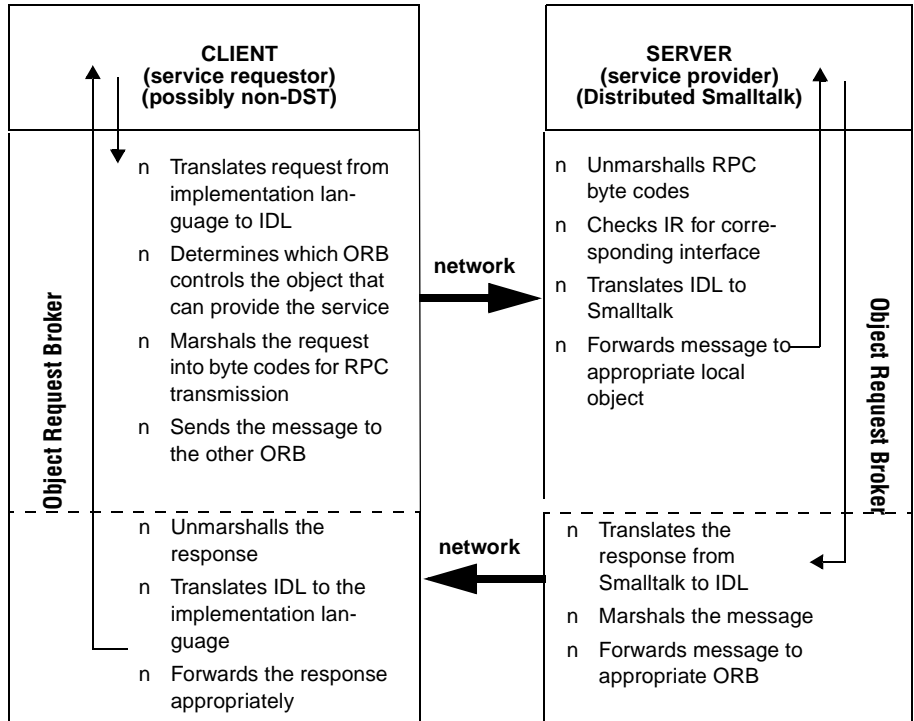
CLIENT
(service requestor)
(possibly non-DST)

n Translates request from implementation language to IDL

n Determines which ORB controls the object that can provide the service

n Marshals the request into byte codes for RPC transmission

n Sends the message to the other ORB

Object Request Broker

n Unmarshalls the response

n Translates IDL to the implementation language

n Forwards the response appropriately

network

network

SERVER
(service provider)
(Distributed Smalltalk)

n Unmarshalls RPC byte codes

n Checks IR for corresponding interface

n Translates IDL to Smalltalk

n Forwards message to appropriate local object

Object Request Broker

n Translates the response from Smalltalk to IDL

n Marshals the message

n Forwards message to appropriate ORB